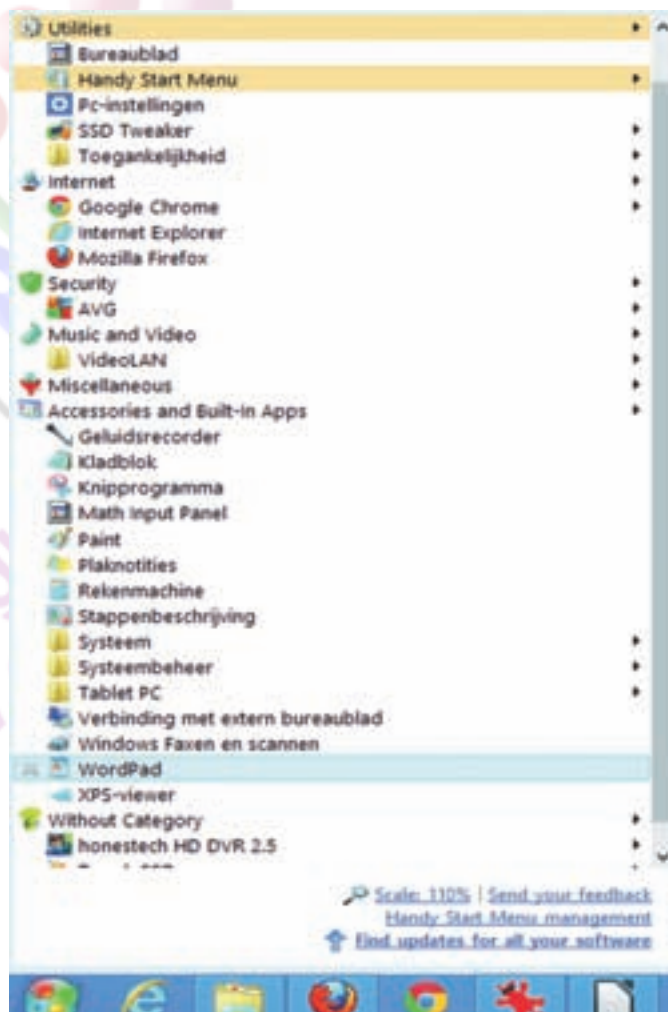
Utilities
Bureaublad
Handy Start Menu
Pc-instellingen
SSD Tweaker
Toegankelijkheid
Internet
Google Chrome
Internet Explorer
Mozilla Firefox
Security
AVG
Music and Video
VideoLAN
Miscellaneous
Accessories and Built-in Apps
Geluidsrecorder
Kladblok
Knipprogramma
Math Input Panel
Paint
Plaknotities
Rekenmachine
Stappenbeschrijving
Systeem
Systeembeheer
Tablet PC
Verbinding met extern bureaublad
Windows Faxen en scannen
WordPad
XPS-viewer
Without Category
honestech HD DVR 2.5
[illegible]

Scale: 110% | Send your feedback
Handy Start Menu management
Find updates for all your software